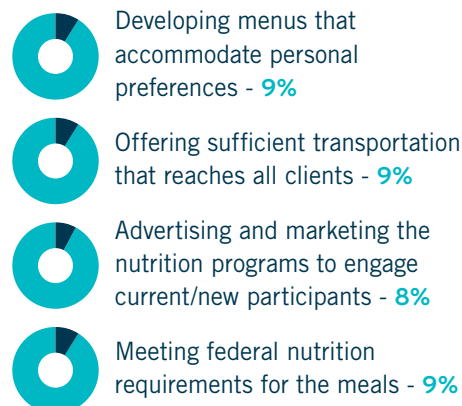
Developing menus that accommodate personal preferences - 9%

Offering sufficient transportation that reaches all clients - 9%

Advertising and marketing the nutrition programs to engage current/new participants - 8%

Meeting federal nutrition requirements for the meals - 9%